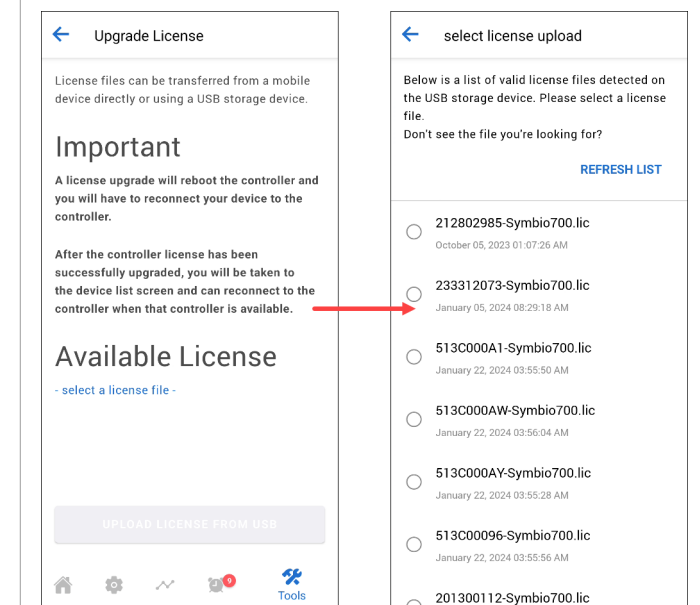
Upgrade License

License files can be transferred from a mobile device directly or using a USB storage device.

Important

A license upgrade will reboot the controller and you will have to reconnect your device to the controller.

After the controller license has been successfully upgraded, you will be taken to the device list screen and can reconnect to the controller when that controller is available.

Available License

- select a license file -

UPLOAD LICENSE FROM USB

9

Tools

select license upload

Below is a list of valid license files detected on the USB storage device. Please select a license file.
Don't see the file you're looking for?

REFRESH LIST

212802985-Symbio700.lic
October 05, 2023 01:07:26 AM

233312073-Symbio700.lic
January 05, 2024 08:29:18 AM

513C000A1-Symbio700.lic
January 22, 2024 03:55:50 AM

513C000AW-Symbio700.lic
January 22, 2024 03:56:04 AM

513C000AY-Symbio700.lic
January 22, 2024 03:55:28 AM

513C00096-Symbio700.lic
January 22, 2024 03:55:56 AM

201300112-Symbio700.lic